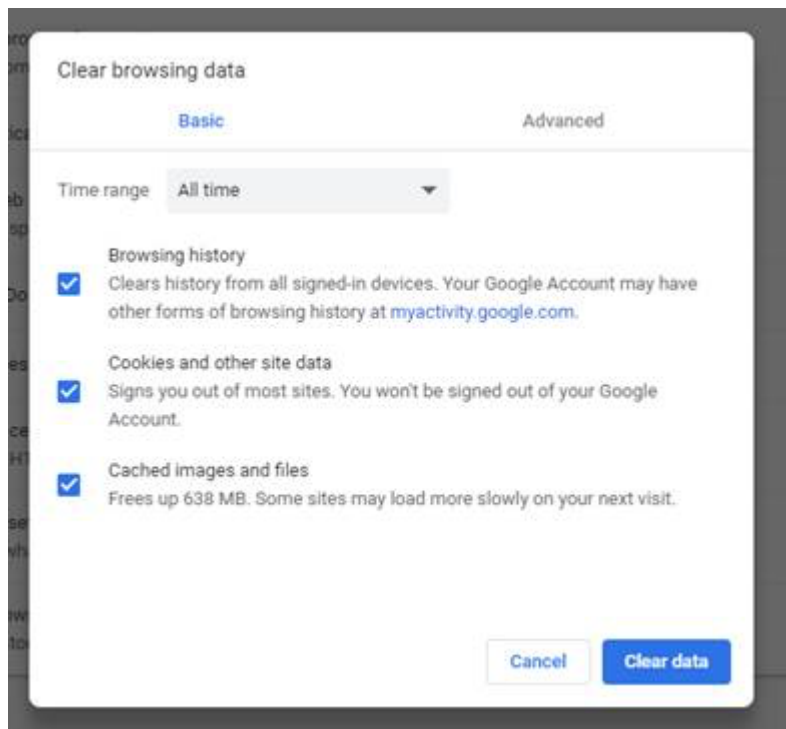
Clear browsing data

Basic

Advanced

Time range All time

Browsing history
Clears history from all signed-in devices. Your Google Account may have other forms of browsing history at myactivity.google.com.

Cookies and other site data
Signs you out of most sites. You won't be signed out of your Google Account.

Cached images and files
Frees up 638 MB. Some sites may load more slowly on your next visit.

Cancel

Clear data